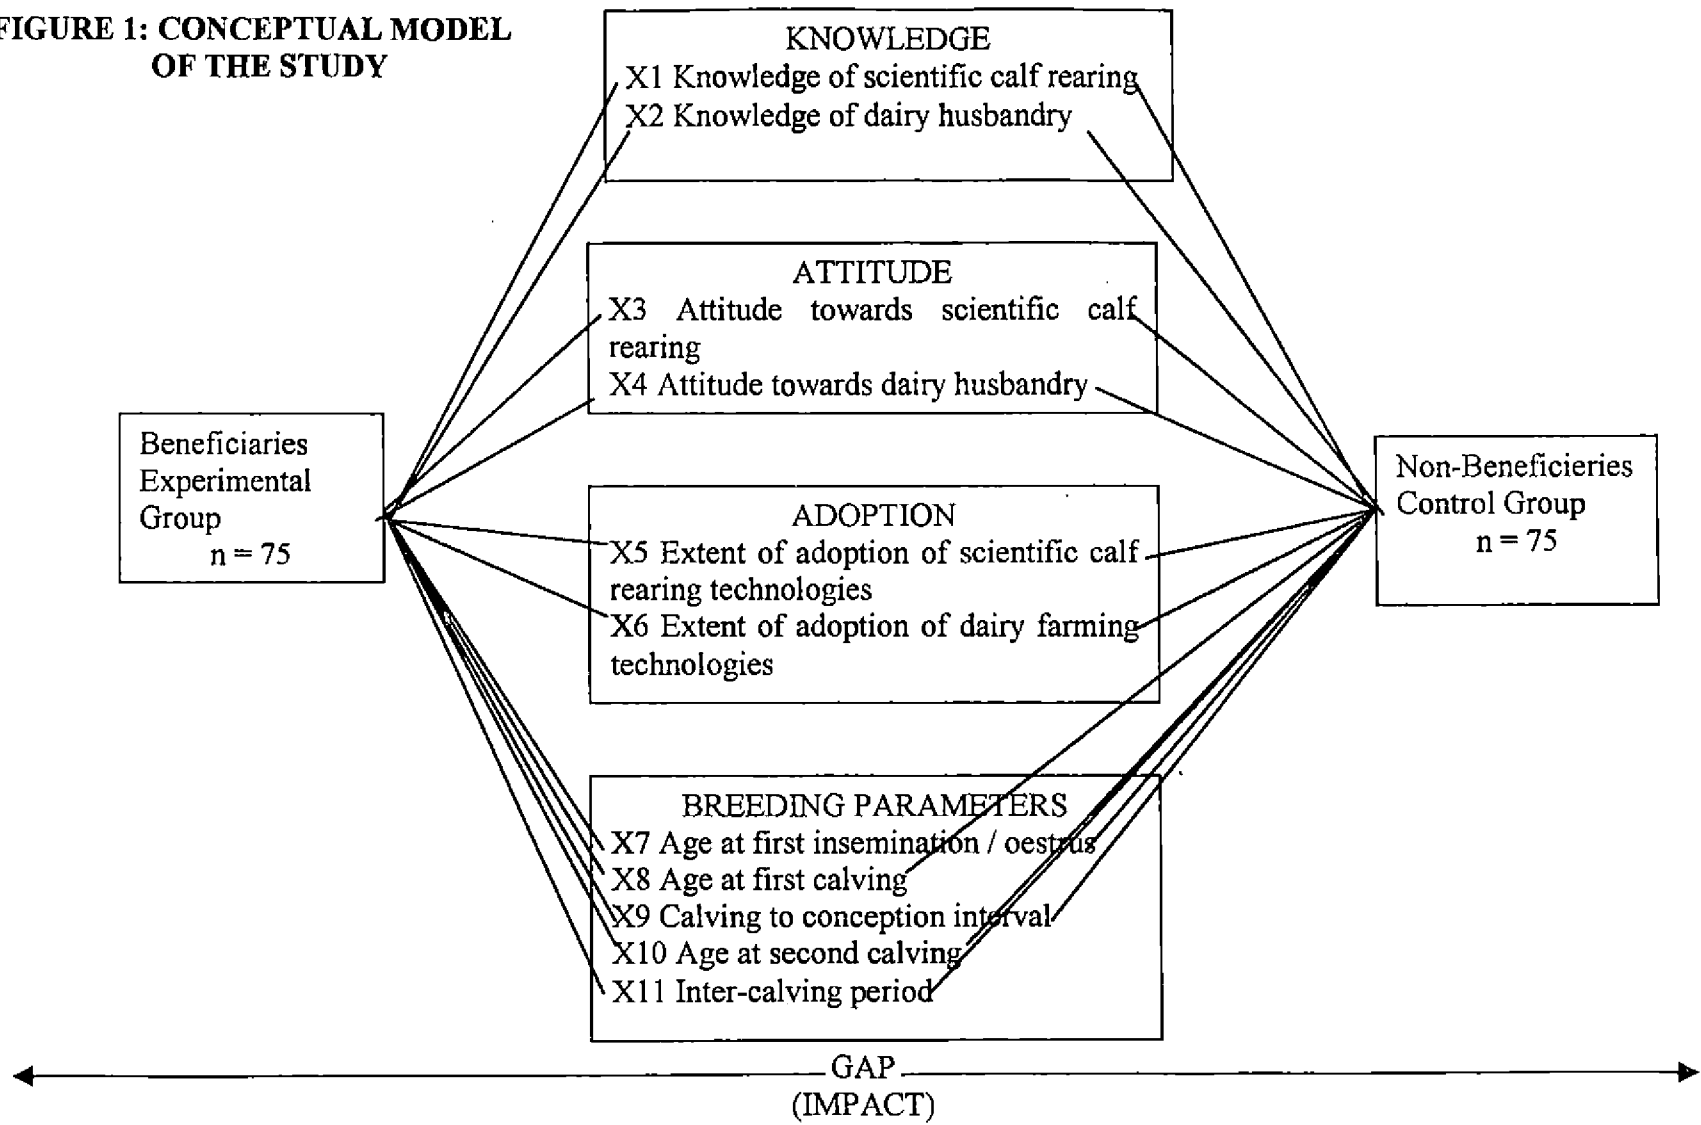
FIGURE 1: CONCEPTUAL MODEL OF THE STUDY

KNOWLEDGE
X1 Knowledge of scientific calf rearing
X2 Knowledge of dairy husbandry

ATTITUDE
X3 Attitude towards scientific calf rearing
X4 Attitude towards dairy husbandry

Beneficiaries Experimental Group
n = 75

Non-Beneficieries Control Group
n = 75

ADOPTION
X5 Extent of adoption of scientific calf rearing technologies
X6 Extent of adoption of dairy farming technologies

BREEDING PARAMETERS
X7 Age at first insemination / oestrus
X8 Age at first calving
X9 Calving to conception interval
X10 Age at second calving
X11 Inter-calving period

GAP
(IMPACT)